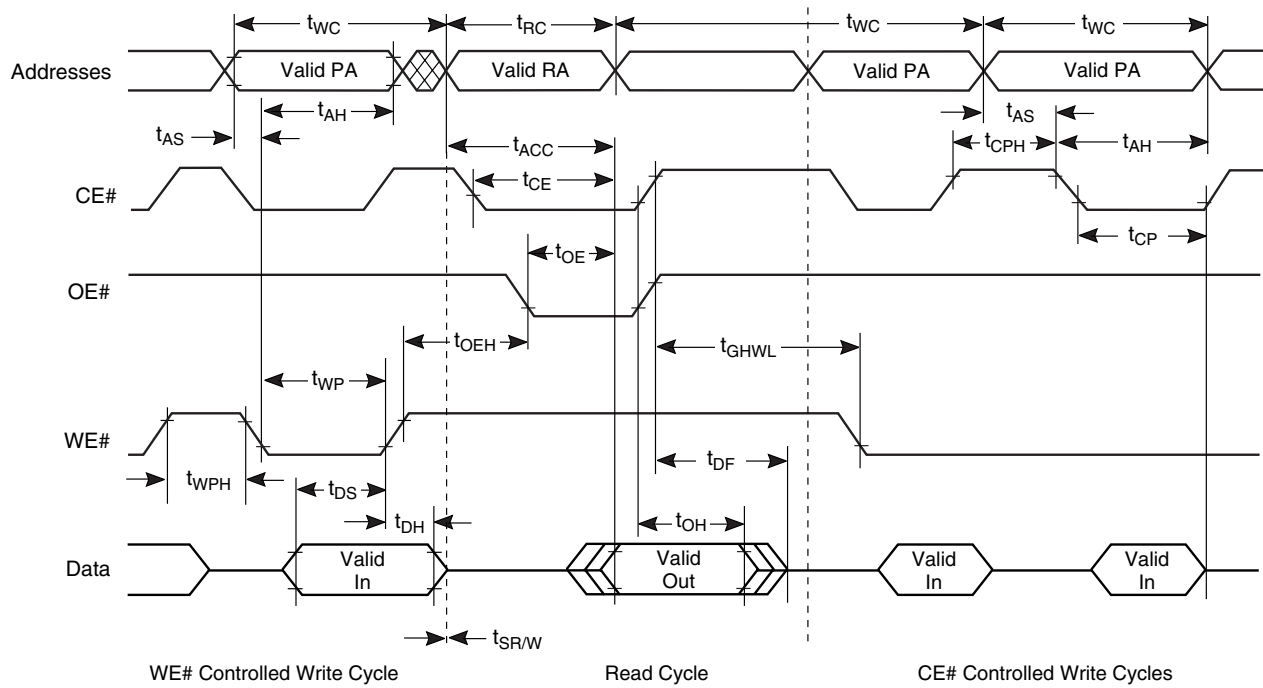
$t_{WC}$
$t_{RC}$
$t_{WC}$
$t_{WC}$

Addresses
Valid PA
Valid RA
Valid PA
Valid PA

$t_{AH}$
$t_{AS}$
$t_{AS}$
$t_{ACC}$
$t_{CPH}$
$t_{AH}$

CE#
$t_{CE}$
$t_{CP}$

$t_{OE}$
OE#

$t_{OEH}$
$t_{GHWL}$

$t_{WP}$

WE#
$t_{WPH}$
$t_{DS}$
$t_{DF}$
$t_{DH}$
$t_{OH}$

Data
Valid In
Valid Out
Valid In
Valid In

$t_{SR/W}$

WE# Controlled Write Cycle
Read Cycle
CE# Controlled Write Cycles